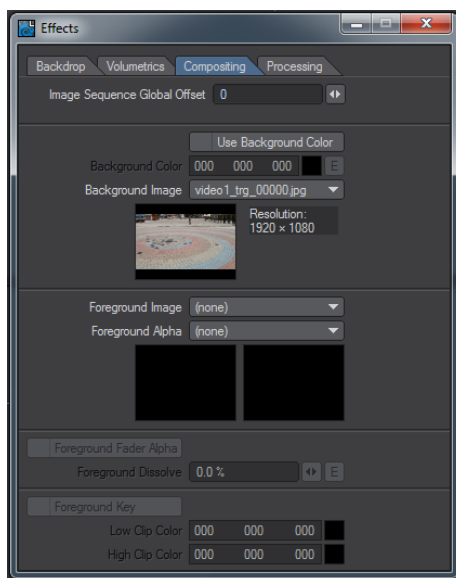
Effects

Backdrop | Volumetrics | Compositing | Processing

Image Sequence Global Offset 0

Use Background Color

Background Color 000 000 000 E

Background Image video1_trg_00000.jpg

Resolution: 1920 × 1080

Foreground Image (none)

Foreground Alpha (none)

Foreground Fader Alpha

Foreground Dissolve 0.0 % E

Foreground Key

Low Clip Color 000 000 000

High Clip Color 000 000 000